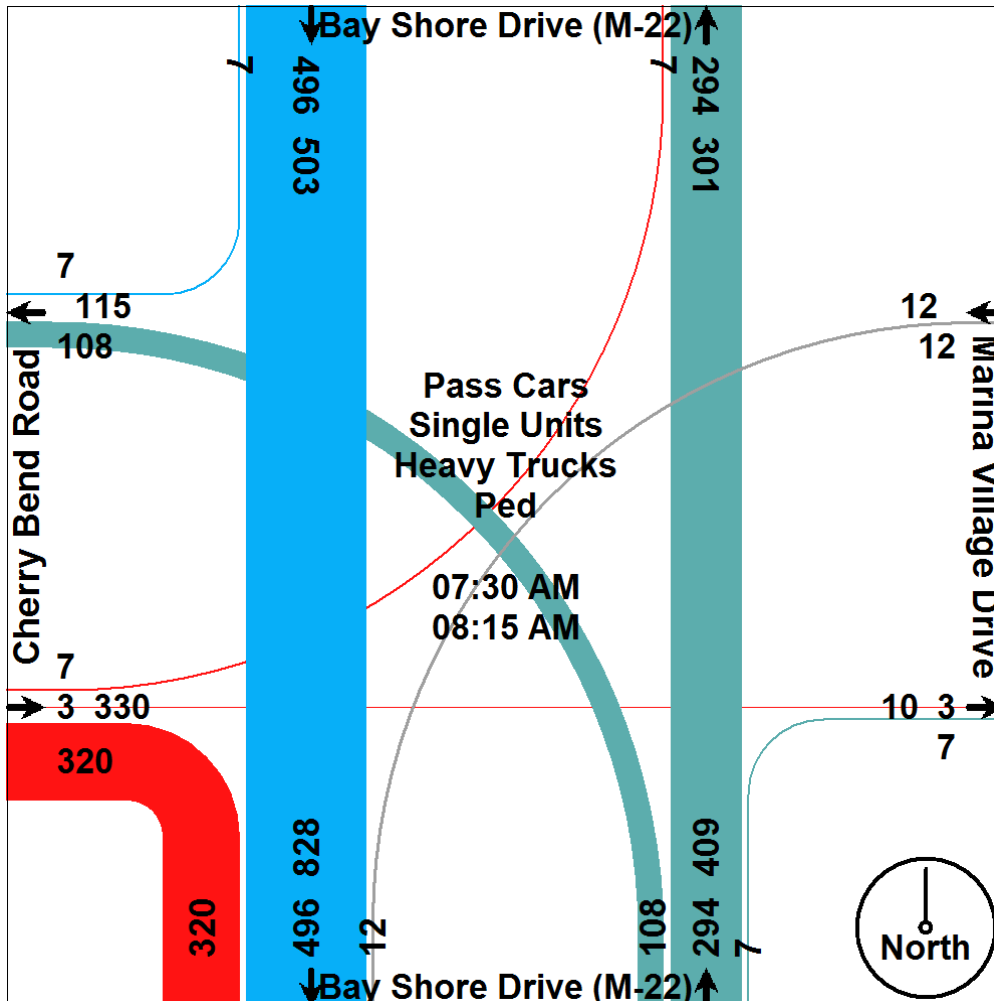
Bay Shore Drive (M-22)
7
496 503
7
294 301
7
115
108
Cherry Bend Road
12
12
Marina Village Drive
Pass Cars
Single Units
Heavy Trucks
Ped
07:30 AM
08:15 AM
7
3 330
10 3
7
320
320
496 828
12
108
294 409
7
North
Bay Shore Drive (M-22)